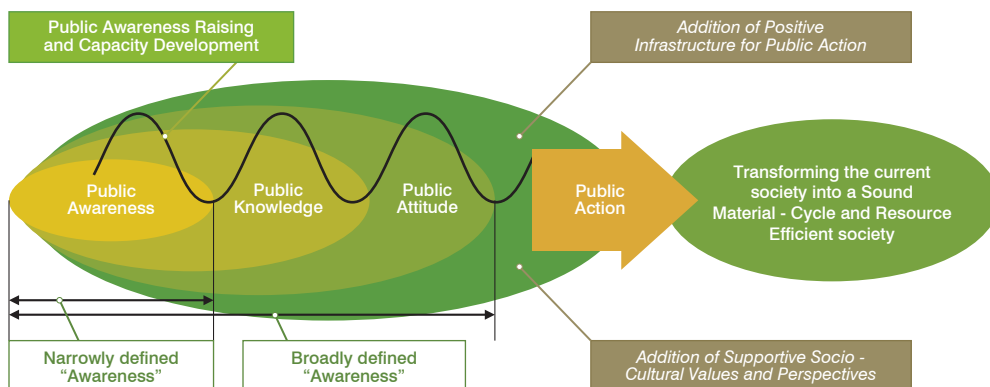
Public Awareness Raising and Capacity Development

Addition of Positive Infrastructure for Public Action

Public Awareness

Public Knowledge

Public Attitude

Public Action

Transforming the current society into a Sound Material - Cycle and Resource Efficient society

Narrowly defined "Awareness"

Broadly defined "Awareness"

Addition of Supportive Socio - Cultural Values and Perspectives